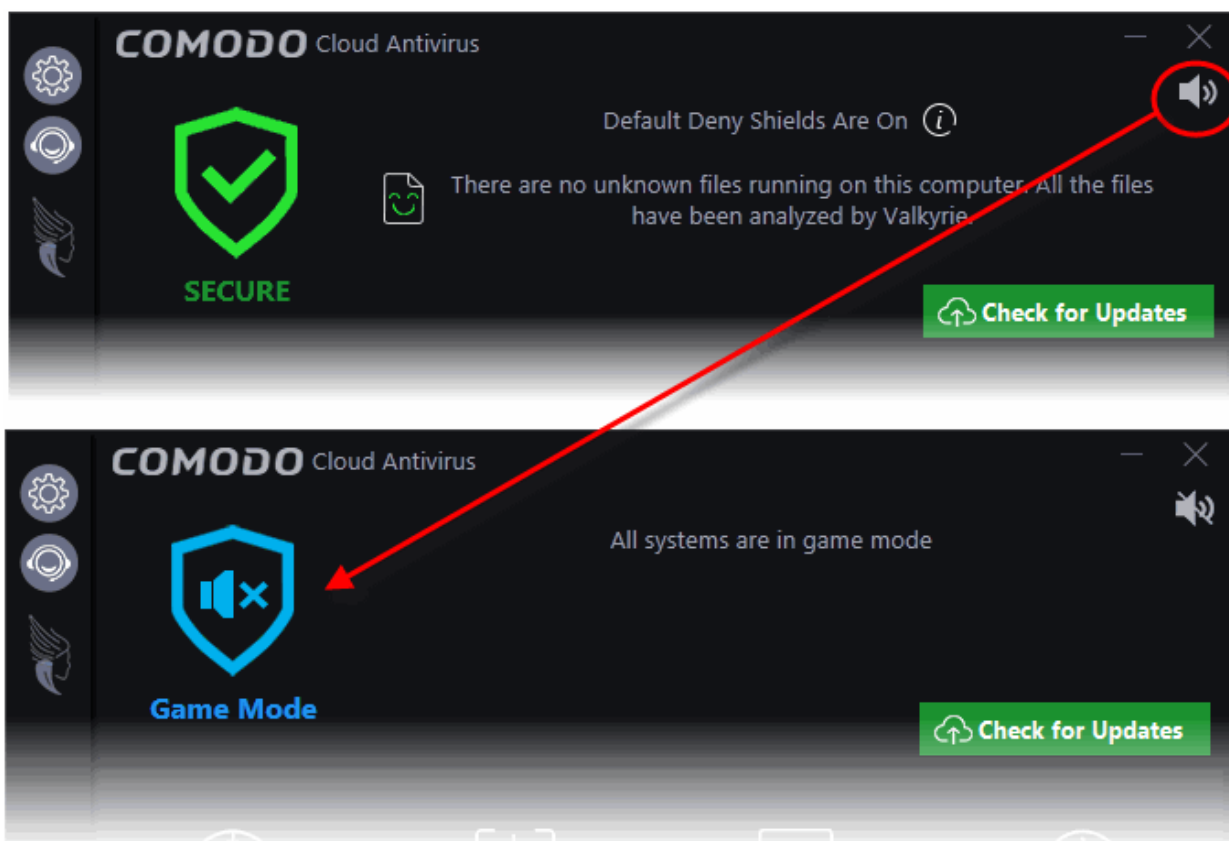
COMODO Cloud Antivirus

Default Deny Shields Are On

SECURE

There are no unknown files running on this computer. All the files have been analyzed by Valkyrie.

Check for Updates

COMODO Cloud Antivirus

All systems are in game mode

Game Mode

Check for Updates